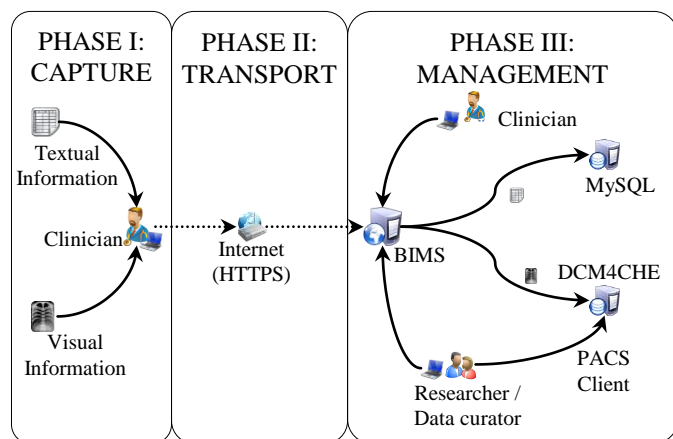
PHASE I: CAPTURE

Textual Information

Clinician

Visual Information

PHASE II: TRANSPORT

Internet (HTTPS)

PHASE III: MANAGEMENT

Clinician

MySQL

BIMS

DCM4CHE

PACS Client

Researcher / Data curator